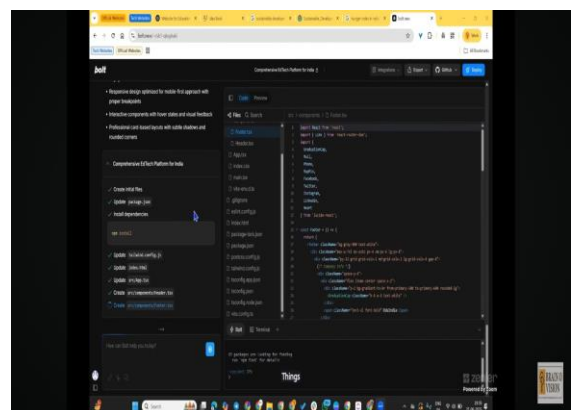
bolt

Comprehensive EdTech Platform for India

• Responsive design optimized for mobile-first approach with proper breakpoints

• Interactive components with hover states and visual feedback

• Professional card-based layouts with subtle shadows and rounded corners

Comprehensive EdTech Platform for India

✓ Create initial files

✓ Update package.json

✓ Install dependencies

npm install

✓ Update tailwind.config.js

✓ Update index.html

✓ Update src/App.tsx

✓ Create src/components/Header.tsx

✓ Create src/components/Footer.tsx

How can Bolt help you today?

Code Preview

Files

Footer.tsx

Header.tsx

App.tsx

index.css

main.tsx

vite-env.d.ts

.gitignore

eslint.config.js

index.html

package-lock.json

package.json

postcss.config.js

tailwind.config.js

tsconfig.app.json

tsconfig.json

tsconfig.node.json

vite.config.ts

src > components > Footer.tsx

import React from 'react';
import { Link } from 'react-router-dom';
import {
  GraduationCap,
  Mail,
  Phone,
  MapPin,
  Facebook,
  Twitter,
  Instagram,
  Linkedin,
  Heart
} from 'lucide-react';

const Footer = () => {
  return (

Bolt Terminal

Integrations Export Deploy

Things

Powered by Zoom

BRAVO VISION